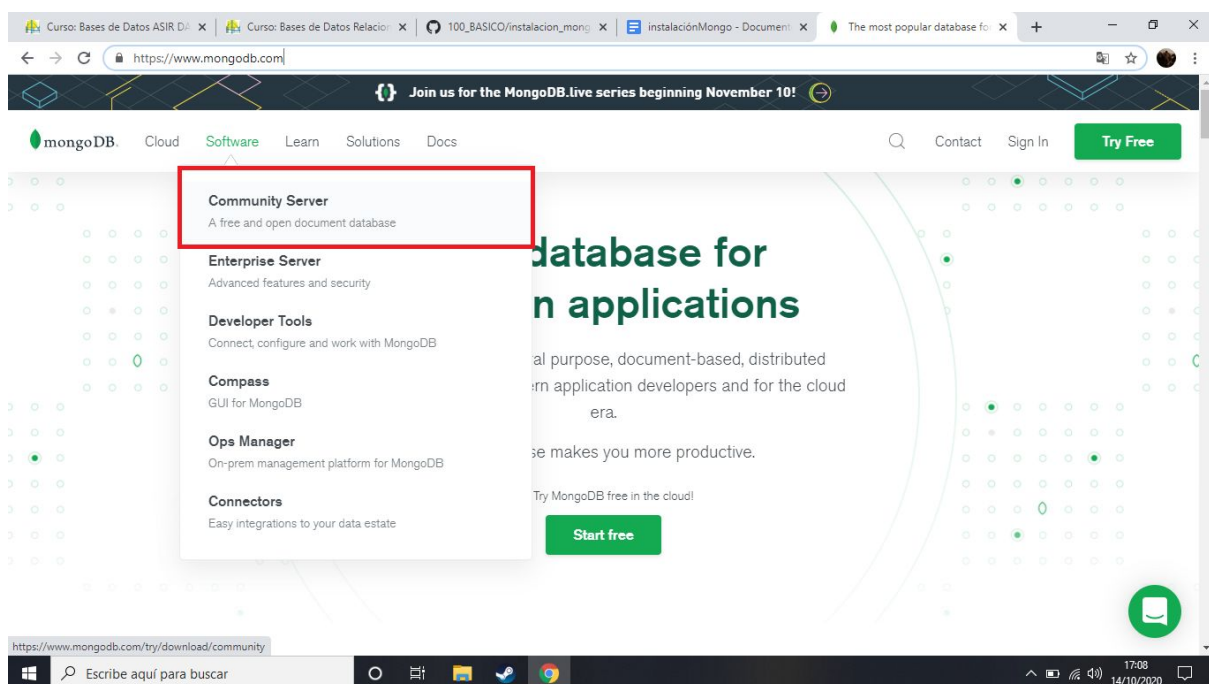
Curso: Bases de Datos ASIR DA ×
Curso: Bases de Datos Relacion ×
100_BASICO/instalacion_mong ×
instalaciónMongo - Document ×
The most popular database fo ×
+

https://www.mongodb.com

Join us for the MongoDB.live series beginning November 10!

mongoDB. Cloud Software Learn Solutions Docs Contact Sign In Try Free

Community Server
A free and open document database

Enterprise Server
Advanced features and security

Developer Tools
Connect, configure and work with MongoDB

Compass
GUI for MongoDB

Ops Manager
On-prem management platform for MongoDB

Connectors
Easy integrations to your data estate

database for
n applications

al purpose, document-based, distributed
rn application developers and for the cloud
era.

se makes you more productive.

Try MongoDB free in the cloud!

Start free

https://www.mongodb.com/try/download/community

Escribe aquí para buscar

17:08
14/10/2020